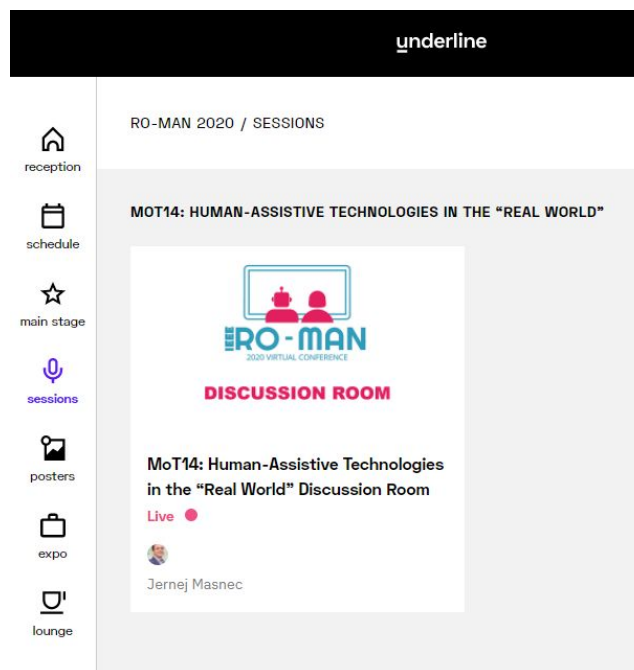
underline

reception

schedule

main stage

sessions

posters

expo

lounge

RO-MAN 2020 / SESSIONS

MOT14: HUMAN-ASSISTIVE TECHNOLOGIES IN THE “REAL WORLD”

IEEE RO-MAN
2020 VIRTUAL CONFERENCE

DISCUSSION ROOM

MoT14: Human-Assistive Technologies in the “Real World” Discussion Room

Live

Jernej Masnec